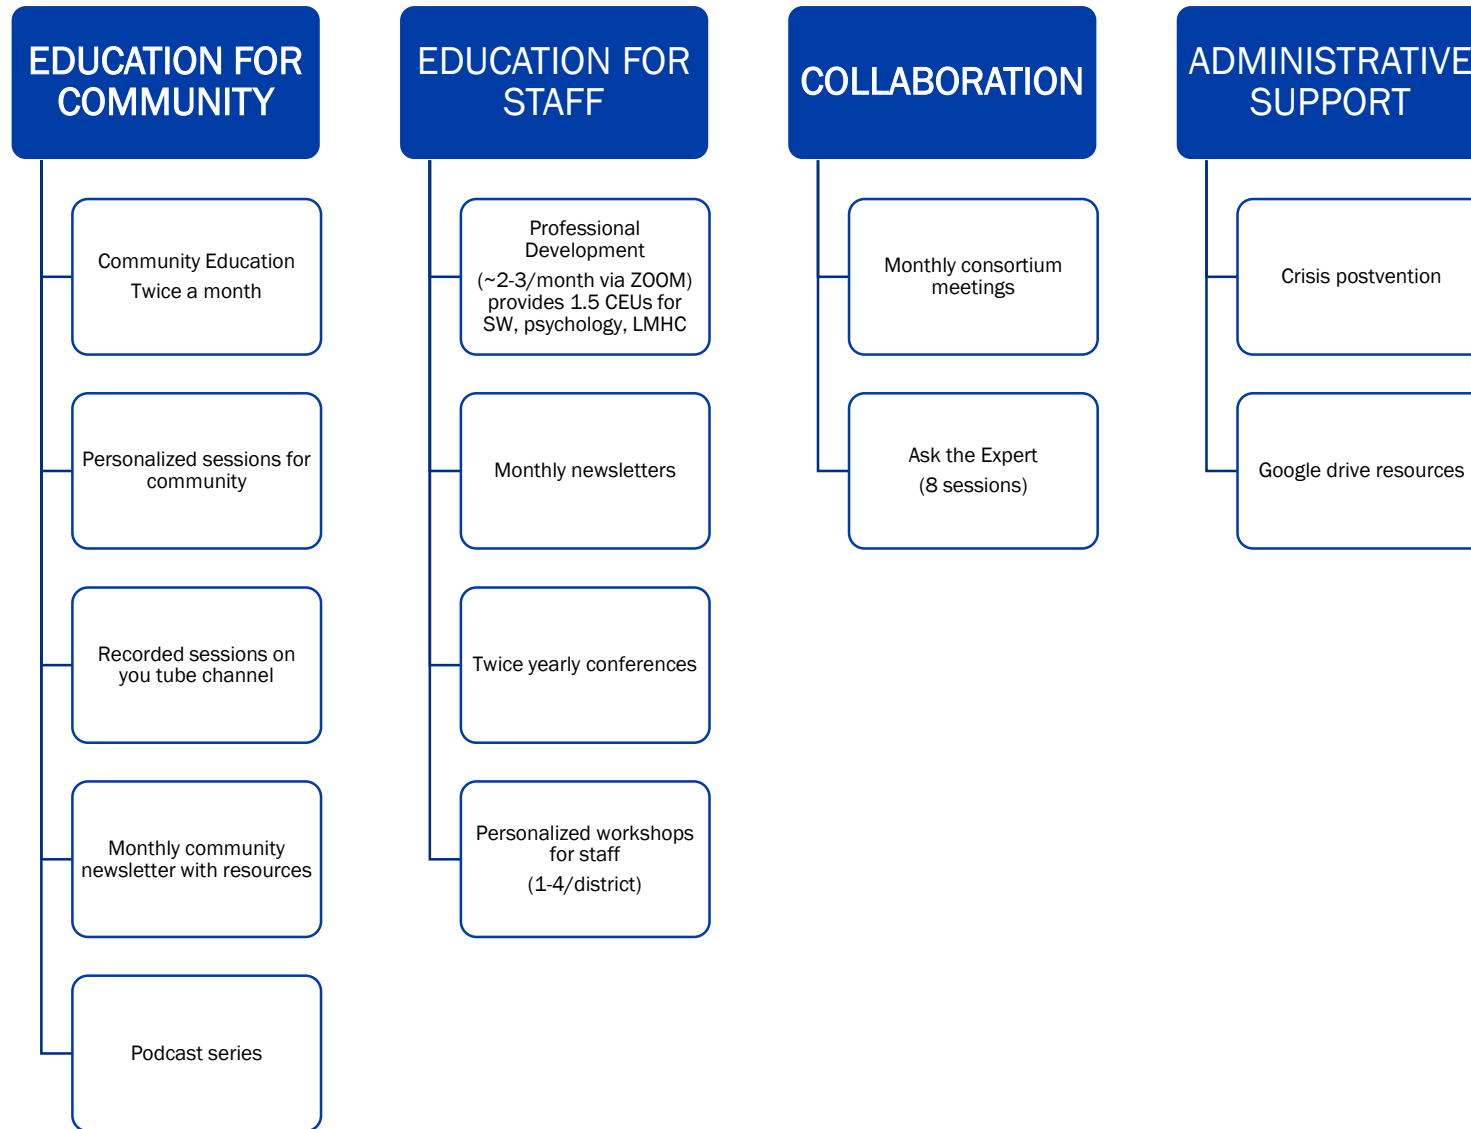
EDUCATION FOR COMMUNITY

Community Education Twice a month

Personalized sessions for community

Recorded sessions on you tube channel

Monthly community newsletter with resources

Podcast series

EDUCATION FOR STAFF

Professional Development (~2-3/month via ZOOM) provides 1.5 CEUs for SW, psychology, LMHC

Monthly newsletters

Twice yearly conferences

Personalized workshops for staff (1-4/district)

COLLABORATION

Monthly consortium meetings

Ask the Expert (8 sessions)

ADMINISTRATIVE SUPPORT

Crisis postvention

Google drive resources